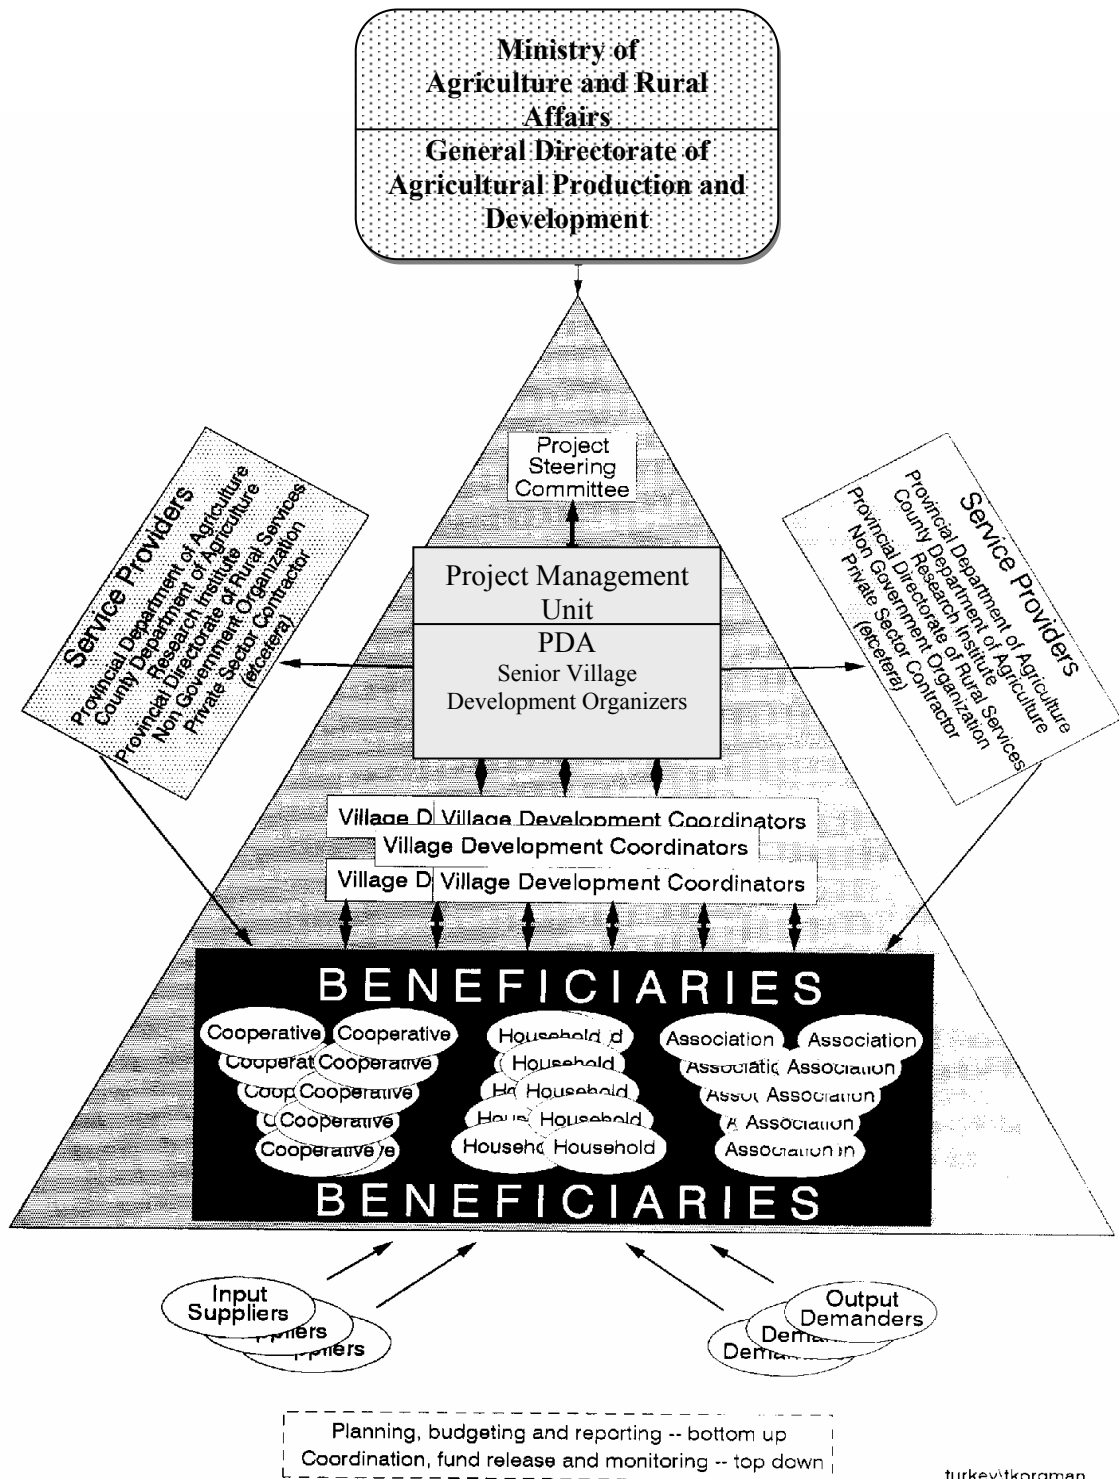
Ministry of Agriculture and Rural Affairs

General Directorate of Agricultural Production and Development

Project Steering Committee

Service Providers
Provincial Department of Agriculture
County Department of Agriculture
Research Institute
Provincial Directorate of Rural Services
Non Government Organization
Private Sector Contractor
(etcetera)

Project Management Unit

PDA
Senior Village Development Organizers

Service Providers
Provincial Department of Agriculture
County Department of Agriculture
Research Institute
Provincial Directorate of Rural Services
Non Government Organization
Private Sector Contractor
(etcetera)

Village D Village Development Coordinators
Village Development Coordinators
Village D Village Development Coordinators

BENEFICIARIES

Cooperative Cooperative
Cooperat Cooperative
Coop Cooperative
C Cooperative
Cooperative e

Household d
Household
Ho Household
Hou Household
Househo Household

Association Association
Associatio Association
Asso Association
A Association
Association n

BENEFICIARIES

Input Suppliers
Suppliers
Suppliers

Output Demanders
Deman
Deman

Planning, budgeting and reporting -- bottom up
Coordination, fund release and monitoring -- top down

turkey\tkoraman